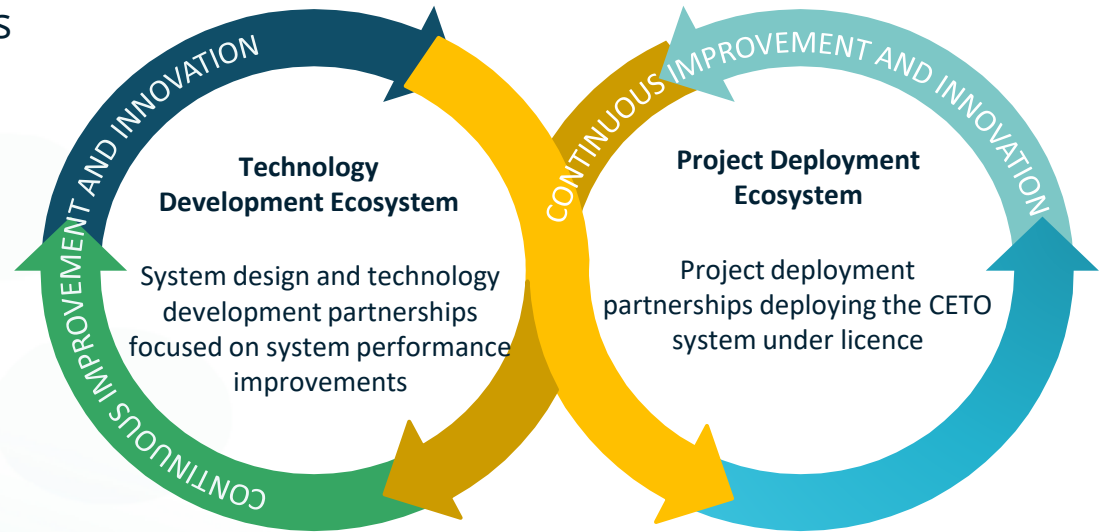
s

CONTINUOUS IMPROVEMENT AND INNOVATION

Technology Development Ecosystem

System design and technology development partnerships focused on system performance improvements

CONTINUOUS IMPROVEMENT AND INNOVATION

Project Deployment Ecosystem

Project deployment partnerships deploying the CETO system under licence